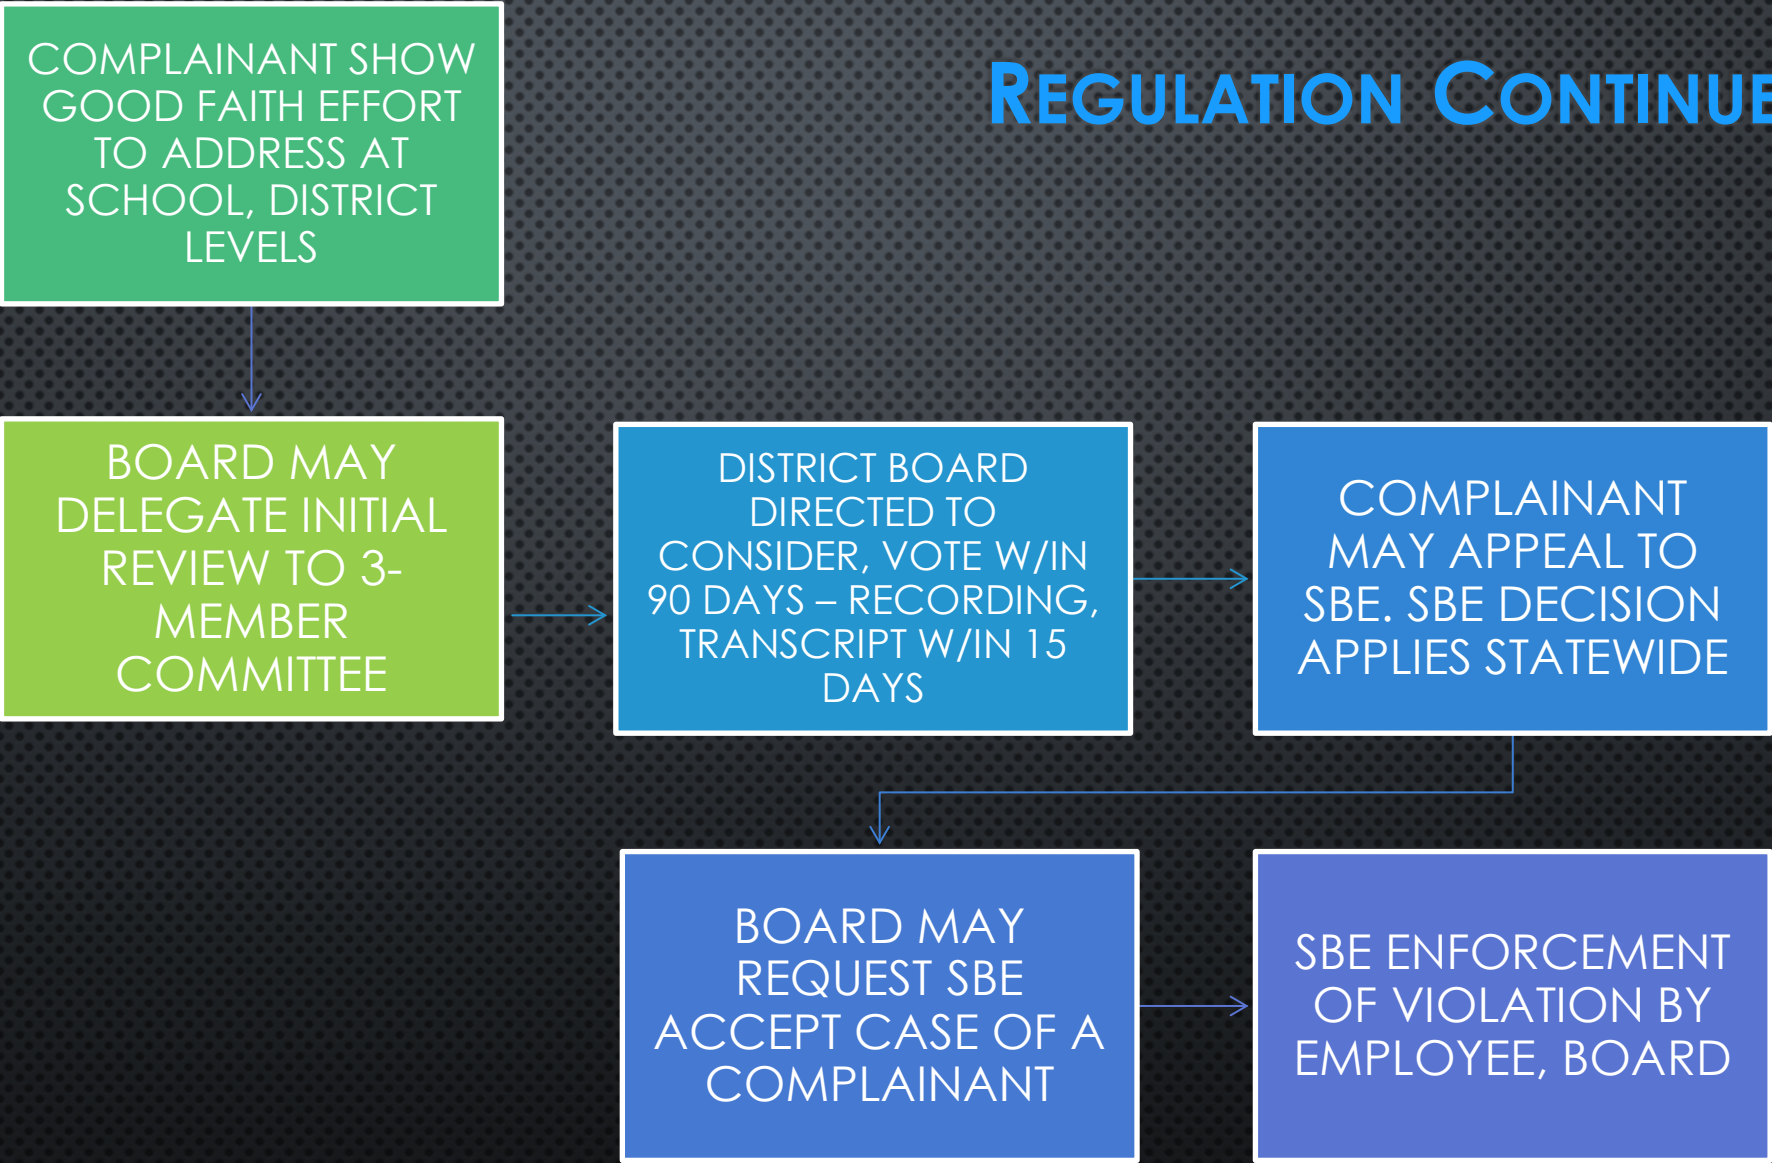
REGULATION CONTINUE

COMPLAINANT SHOW GOOD FAITH EFFORT TO ADDRESS AT SCHOOL, DISTRICT LEVELS

BOARD MAY DELEGATE INITIAL REVIEW TO 3-MEMBER COMMITTEE

DISTRICT BOARD DIRECTED TO CONSIDER, VOTE W/IN 90 DAYS – RECORDING, TRANSCRIPT W/IN 15 DAYS

COMPLAINANT MAY APPEAL TO SBE. SBE DECISION APPLIES STATEWIDE

BOARD MAY REQUEST SBE ACCEPT CASE OF A COMPLAINANT

SBE ENFORCEMENT OF VIOLATION BY EMPLOYEE, BOARD